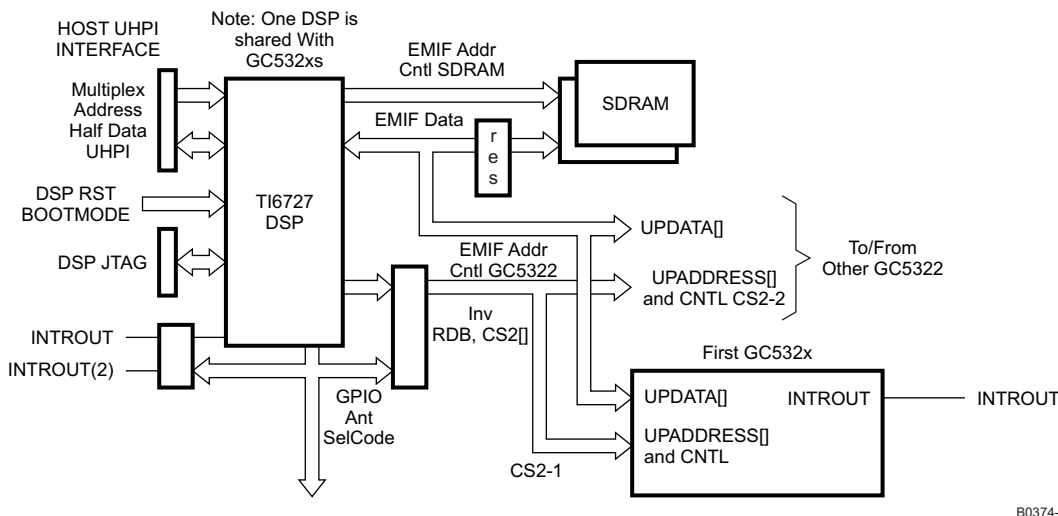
HOST UHPI INTERFACE

Note: One DSP is shared With GC532xs

EMIF Addr Cntl SDRAM

SDRAM

Multiplex Address Half Data UHPI

EMIF Data

r e s

DSP RST BOOTMODE

TI6727 DSP

UPDATA[]

DSP JTAG

EMIF Addr Cntl GC5322

To/From Other GC5322

UPADDRESS[] and CNTL CS2-2

INTROUT

Inv RDB, CS2[]

INTROUT(2)

First GC532x

UPDATA[]

INTROUT

INTROUT

GPIO Ant SelCode

UPADDRESS[] and CNTL

CS2-1

B0374-